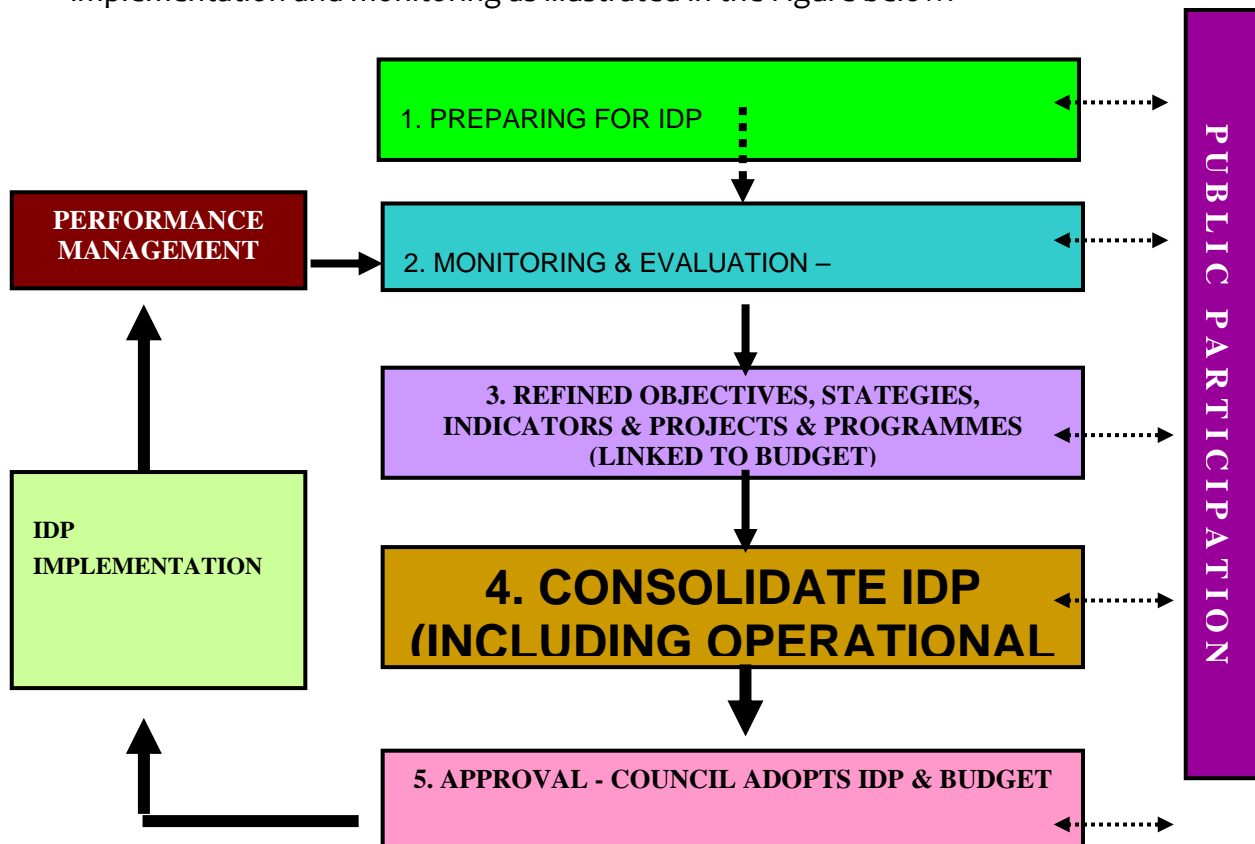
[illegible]

1. PREPARING FOR IDP

PERFORMANCE MANAGEMENT

2. MONITORING & EVALUATION –

3. REFINED OBJECTIVES, STATEGIES, INDICATORS & PROJECTS & PROGRAMMES (LINKED TO BUDGET)

IDP IMPLEMENTATION

4. CONSOLIDATE IDP (INCLUDING OPERATIONAL

5. APPROVAL - COUNCIL ADOPTS IDP & BUDGET

PUBLIC PARTICIPATION